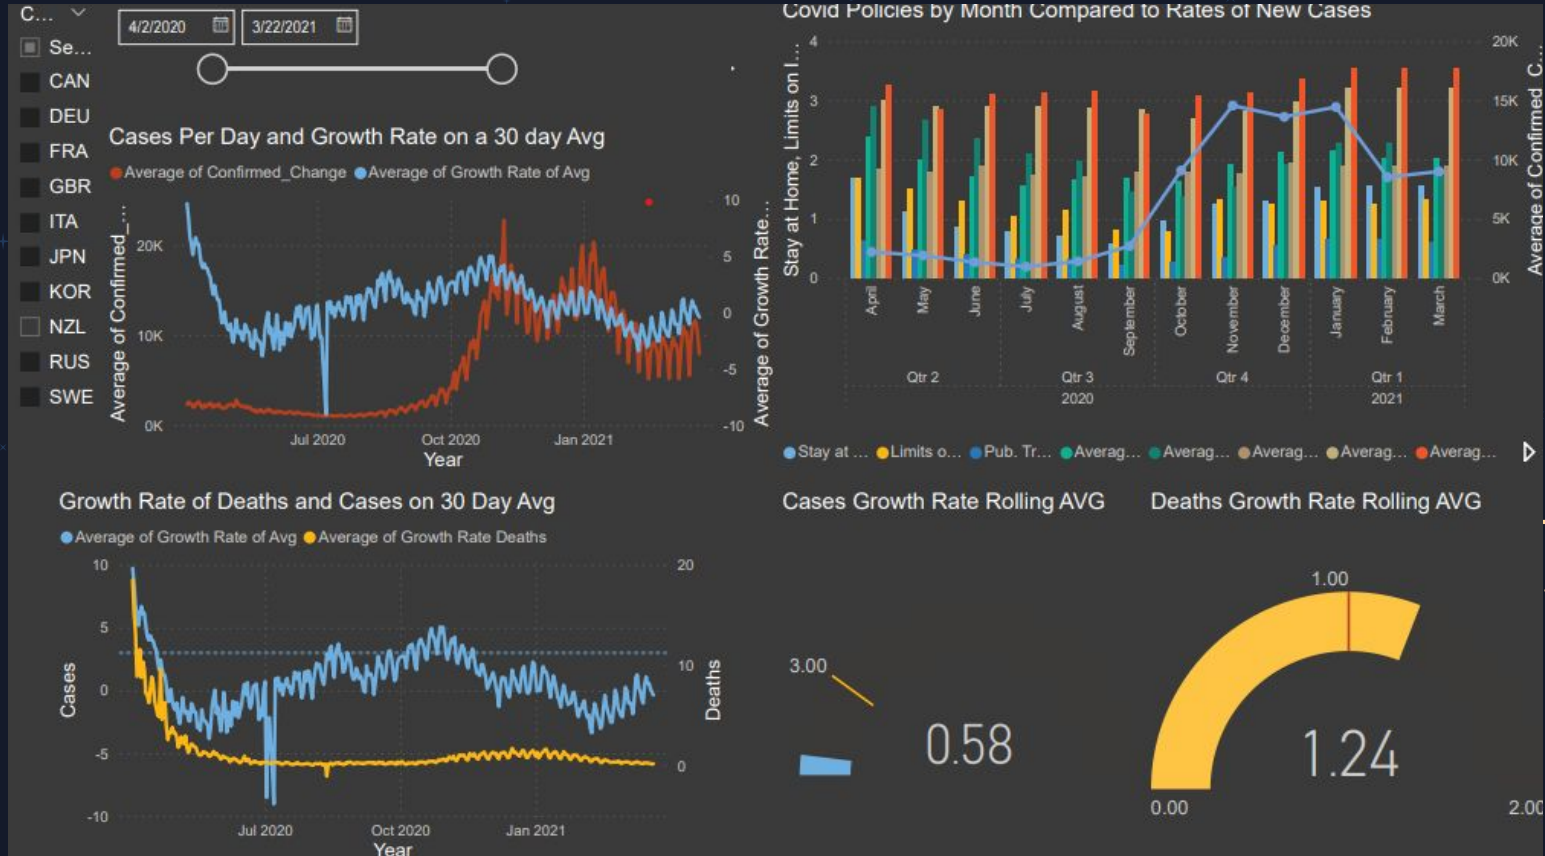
C...

Se...
CAN
DEU
FRA
GBR
ITA
JPN
KOR
NZL
RUS
SWE

4/2/2020
3/22/2021

Cases Per Day and Growth Rate on a 30 day Avg
Average of Confirmed_Change Average of Growth Rate of Avg
Average of Confirmed_...
20K
10K
0K
Jul 2020
Oct 2020
Jan 2021
Year
Average of Growth Rate...
10
5
0
-5
-10

Covid Policies by Month Compared to Rates of New Cases
Stay at Home, Limits on I...
4
3
2
1
0
April
May
June
July
August
September
October
November
December
January
February
March
Qtr 2
Qtr 3
Qtr 4
Qtr 1
2020
2021
20K
15K
10K
5K
0K
Average of Confirmed_C...
Stay at ... Limits o... Pub. Tr... Averag... Averag... Averag... Averag... Averag...

Growth Rate of Deaths and Cases on 30 Day Avg
Average of Growth Rate of Avg Average of Growth Rate Deaths
10
5
0
-5
-10
Cases
20
10
0
Deaths
Jul 2020
Oct 2020
Jan 2021
Year

Cases Growth Rate Rolling AVG
3.00
0.58

Deaths Growth Rate Rolling AVG
1.00
1.24
0.00
2.00